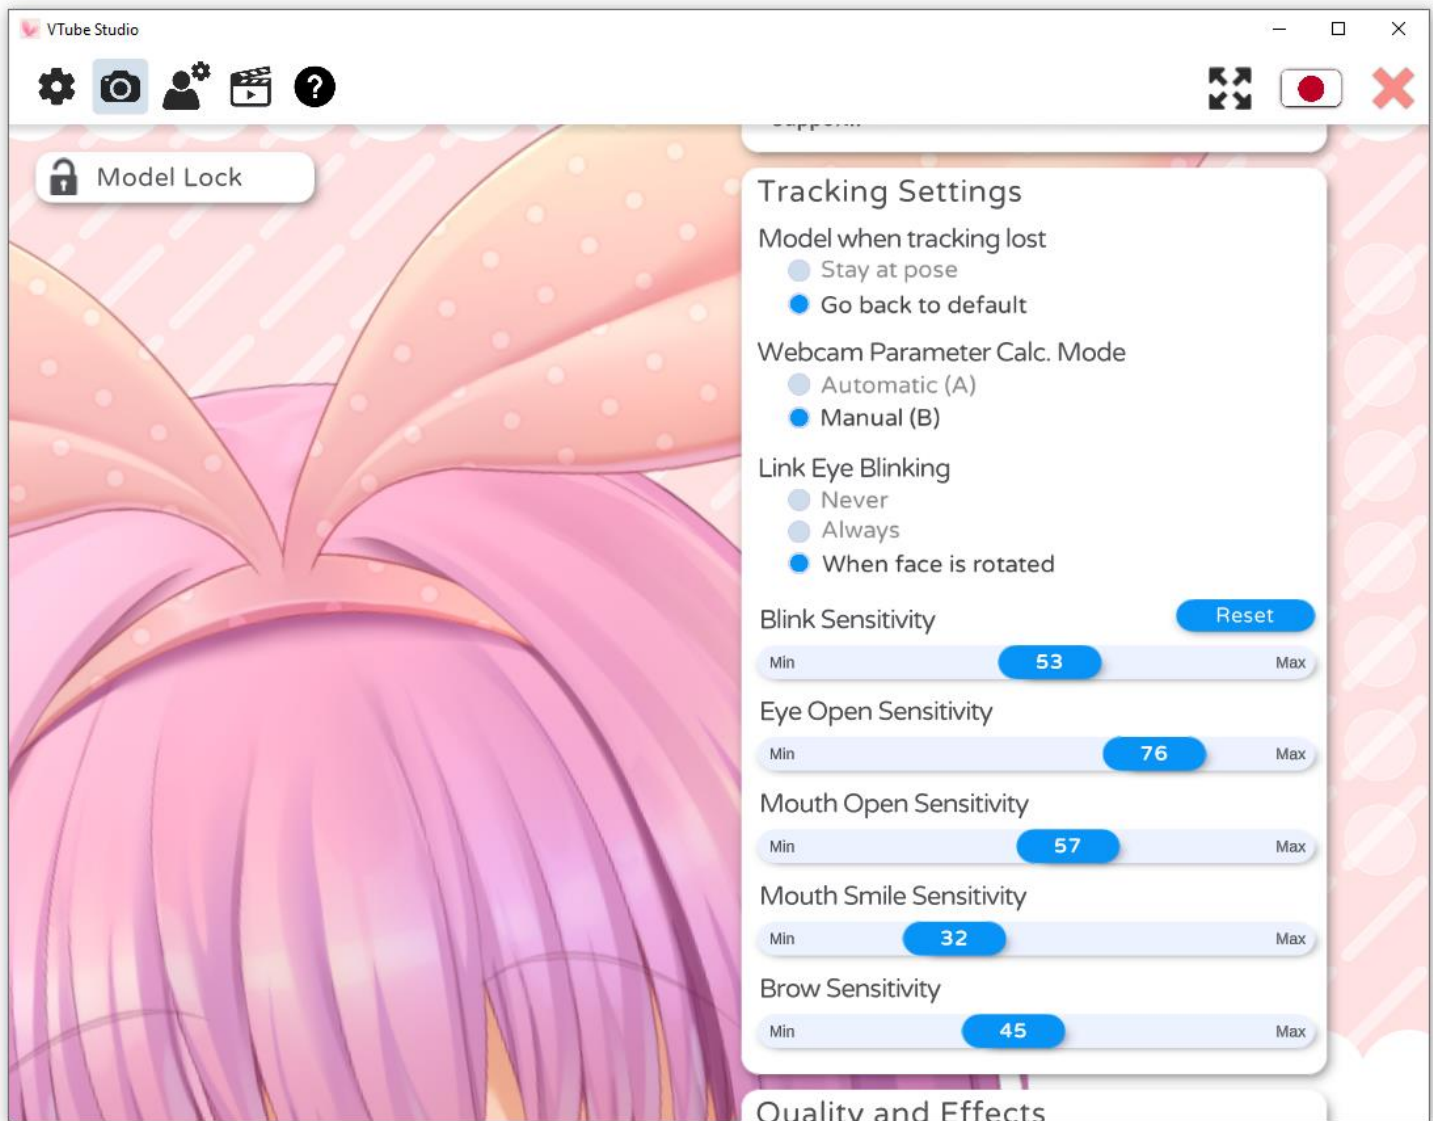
VTube Studio

Model Lock

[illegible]

Tracking Settings

Model when tracking lost
Stay at pose
Go back to default

Webcam Parameter Calc. Mode
Automatic (A)
Manual (B)

Link Eye Blinking
Never
Always
When face is rotated

Blink Sensitivity
Reset
Min 53 Max

Eye Open Sensitivity
Min 76 Max

Mouth Open Sensitivity
Min 57 Max

Mouth Smile Sensitivity
Min 32 Max

Brow Sensitivity
Min 45 Max

Quality and Effects